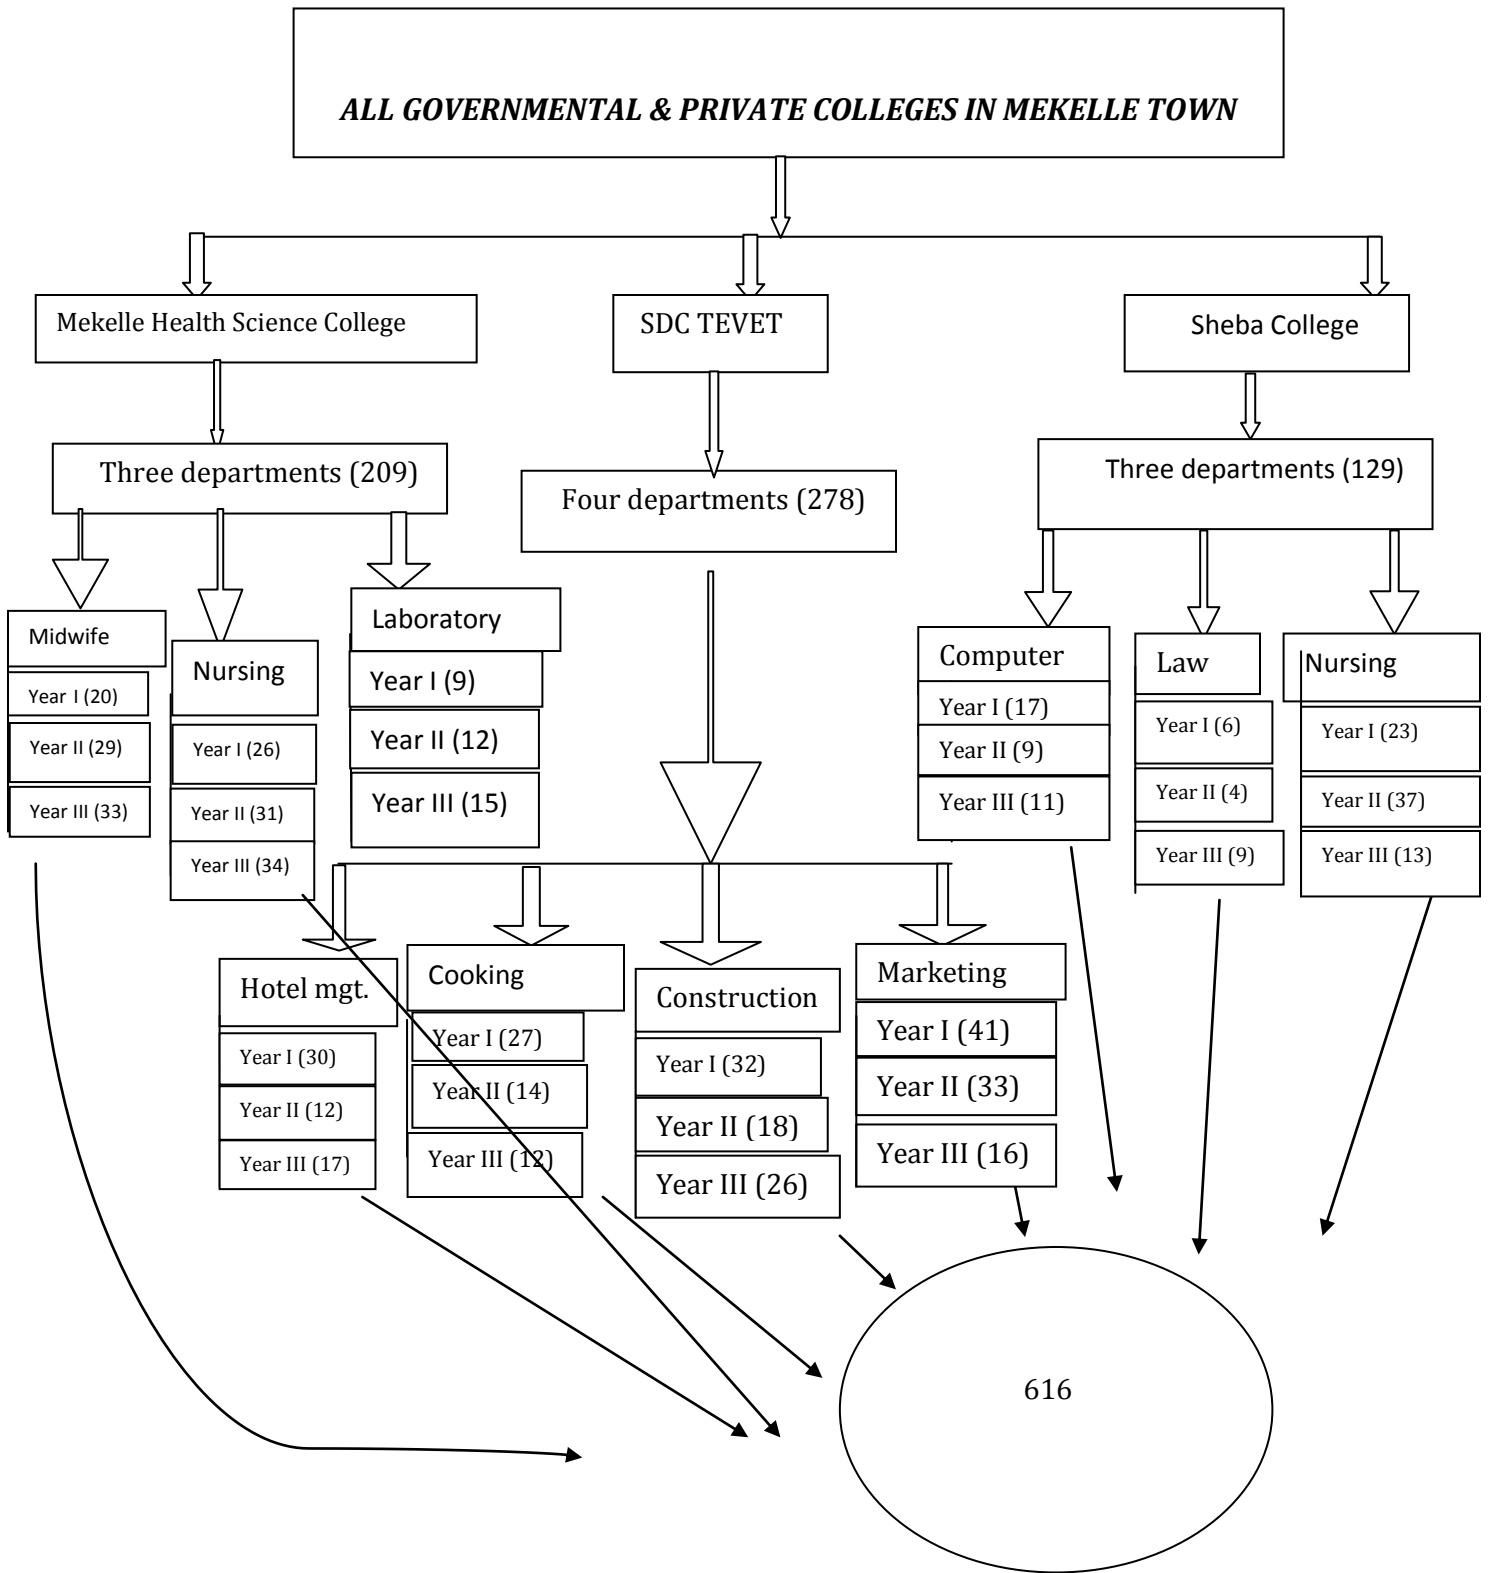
ALL GOVERNMENTAL & PRIVATE COLLEGES IN MEKELLE TOWN

Mekelle Health Science College

SDC TEVET

Sheba College

Three departments (209)

Four departments (278)

Three departments (129)

Midwife
Year I (20)
Year II (29)
Year III (33)

Nursing
Year I (26)
Year II (31)
Year III (34)

Laboratory
Year I (9)
Year II (12)
Year III (15)

Computer
Year I (17)
Year II (9)
Year III (11)

Law
Year I (6)
Year II (4)
Year III (9)

Nursing
Year I (23)
Year II (37)
Year III (13)

Hotel mgt.
Year I (30)
Year II (12)
Year III (17)

Cooking
Year I (27)
Year II (14)
Year III (12)

Construction
Year I (32)
Year II (18)
Year III (26)

Marketing
Year I (41)
Year II (33)
Year III (16)

616